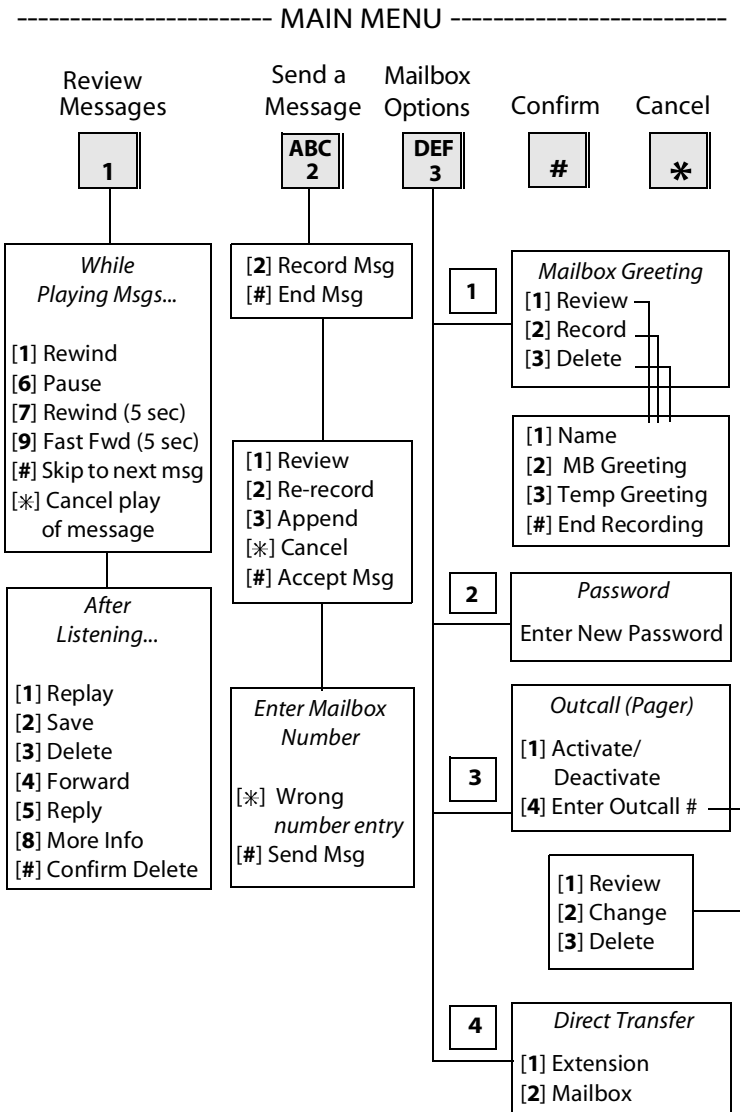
---------------------- MAIN MENU ------------------------

Review Messages

1

Send a Message

ABC 2

Mailbox Options

DEF 3

Confirm

#

Cancel

*

While Playing Msgs...

[1] Rewind
[6] Pause
[7] Rewind (5 sec)
[9] Fast Fwd (5 sec)
[#] Skip to next msg
[*] Cancel play of message

After Listening...

[1] Replay
[2] Save
[3] Delete
[4] Forward
[5] Reply
[8] More Info
[#] Confirm Delete

[2] Record Msg
[#] End Msg

[1] Review
[2] Re-record
[3] Append
[*] Cancel
[#] Accept Msg

Enter Mailbox Number

[*] Wrong number entry
[#] Send Msg

1

Mailbox Greeting
[1] Review
[2] Record
[3] Delete

[1] Name
[2] MB Greeting
[3] Temp Greeting
[#] End Recording

2

Password
Enter New Password

3

Outcall (Pager)
[1] Activate/ Deactivate
[4] Enter Outcall #

[1] Review
[2] Change
[3] Delete

4

Direct Transfer
[1] Extension
[2] Mailbox